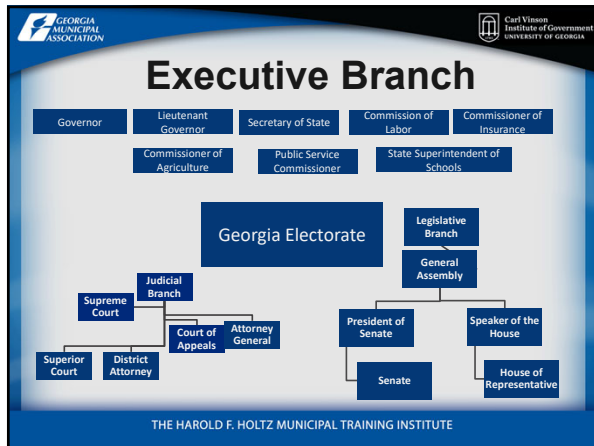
GEORGIA MUNICIPAL ASSOCIATION

Carl Vinson Institute of Government UNIVERSITY OF GEORGIA

Executive Branch

Governor

Lieutenant Governor

Secretary of State

Commission of Labor

Commissioner of Insurance

Commissioner of Agriculture

Public Service Commissioner

State Superintendent of Schools

Georgia Electorate

Legislative Branch

General Assembly

Judicial Branch

Supreme Court

Court of Appeals

Attorney General

Superior Court

District Attorney

President of Senate

Speaker of the House

Senate

House of Representative

THE HAROLD F. HOLTZ MUNICIPAL TRAINING INSTITUTE